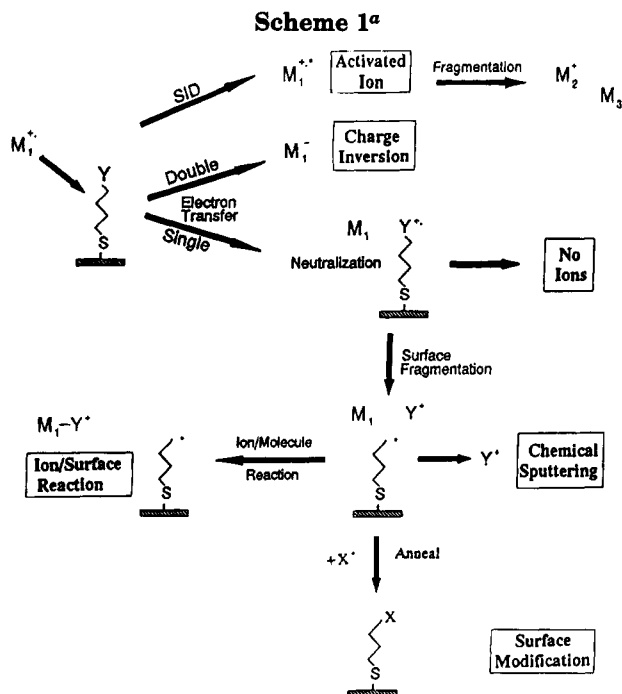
**Scheme 1$^a$**

$M_1^{+\cdot}$

Y

S

SID

$M_1^{+\cdot*}$

Activated Ion

Fragmentation

$M_2^+$

$M_3$

Double

$M_1^-$

Charge Inversion

Electron Transfer

Single

$M_1$

$Y^{+\cdot}$

Neutralization

S

No Ions

Surface Fragmentation

$M_1$

$Y^+$

$\cdot$

S

$Y^+$

Chemical Sputtering

$M_1$–$Y^+$

Ion/Molecule Reaction

$\cdot$

S

Ion/Surface Reaction

$+X^\cdot$

Anneal

X

S

Surface Modification